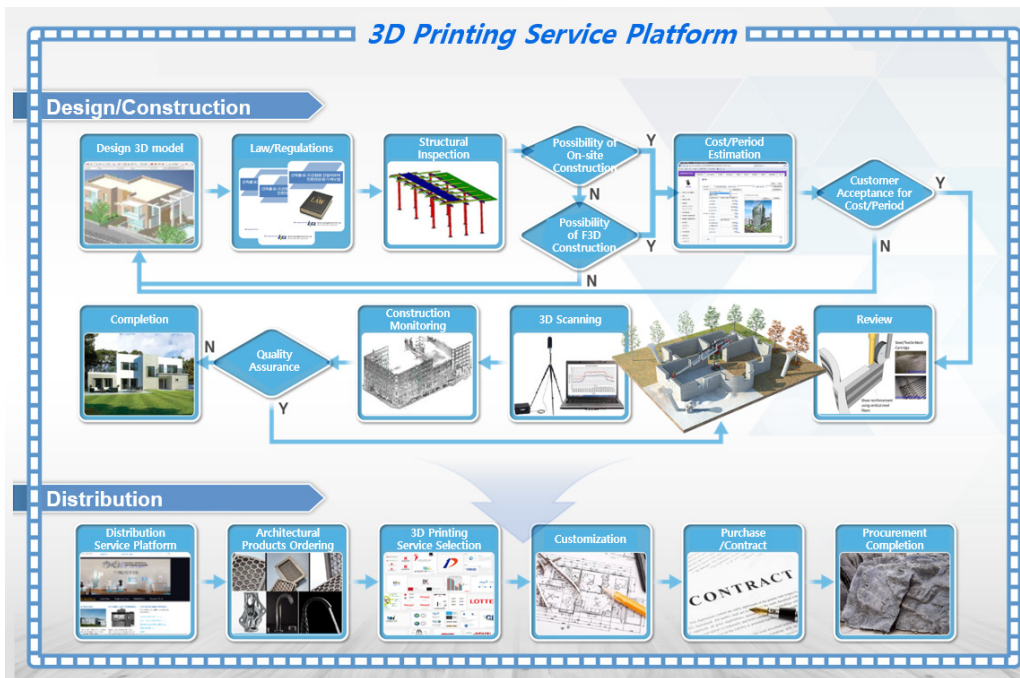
3D Printing Service Platform

Design/Construction

Design 3D model

Law/Regulations

LAW

Structural Inspection

Possibility of On-site Construction

Y

N

Possibility of F3D Construction

Y

N

Cost/Period Estimation

Customer Acceptance for Cost/Period

Y

N

Completion

N

Quality Assurance

Y

Construction Monitoring

3D Scanning

Review

Distribution

Distribution Service Platform

Architectural Products Ordering

3D Printing Service Selection

LOTTE

Customization

Purchase /Contract

CONTRACT

Procurement Completion